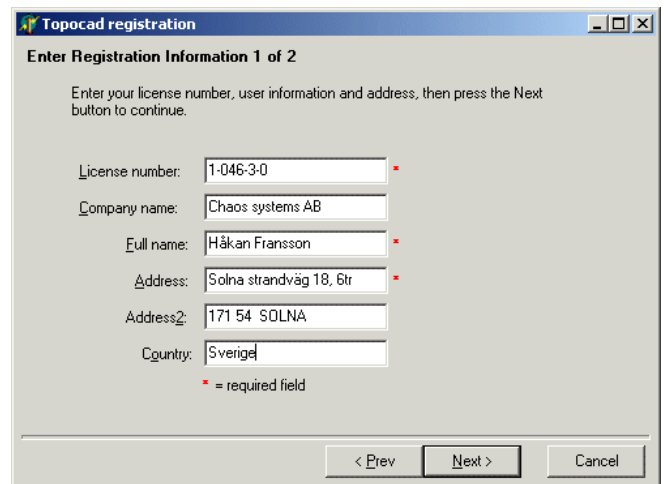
Topocad registration

Enter Registration Information 1 of 2

Enter your license number, user information and address, then press the Next button to continue.

License number: 1-046-3-0 *

Company name: Chaos systems AB

Full name: Håkan Fransson *

Address: Solna strandväg 18, 6tr *

Address2: 171 54 SOLNA

Country: Sverige

* = required field

< Prev
Next >
Cancel